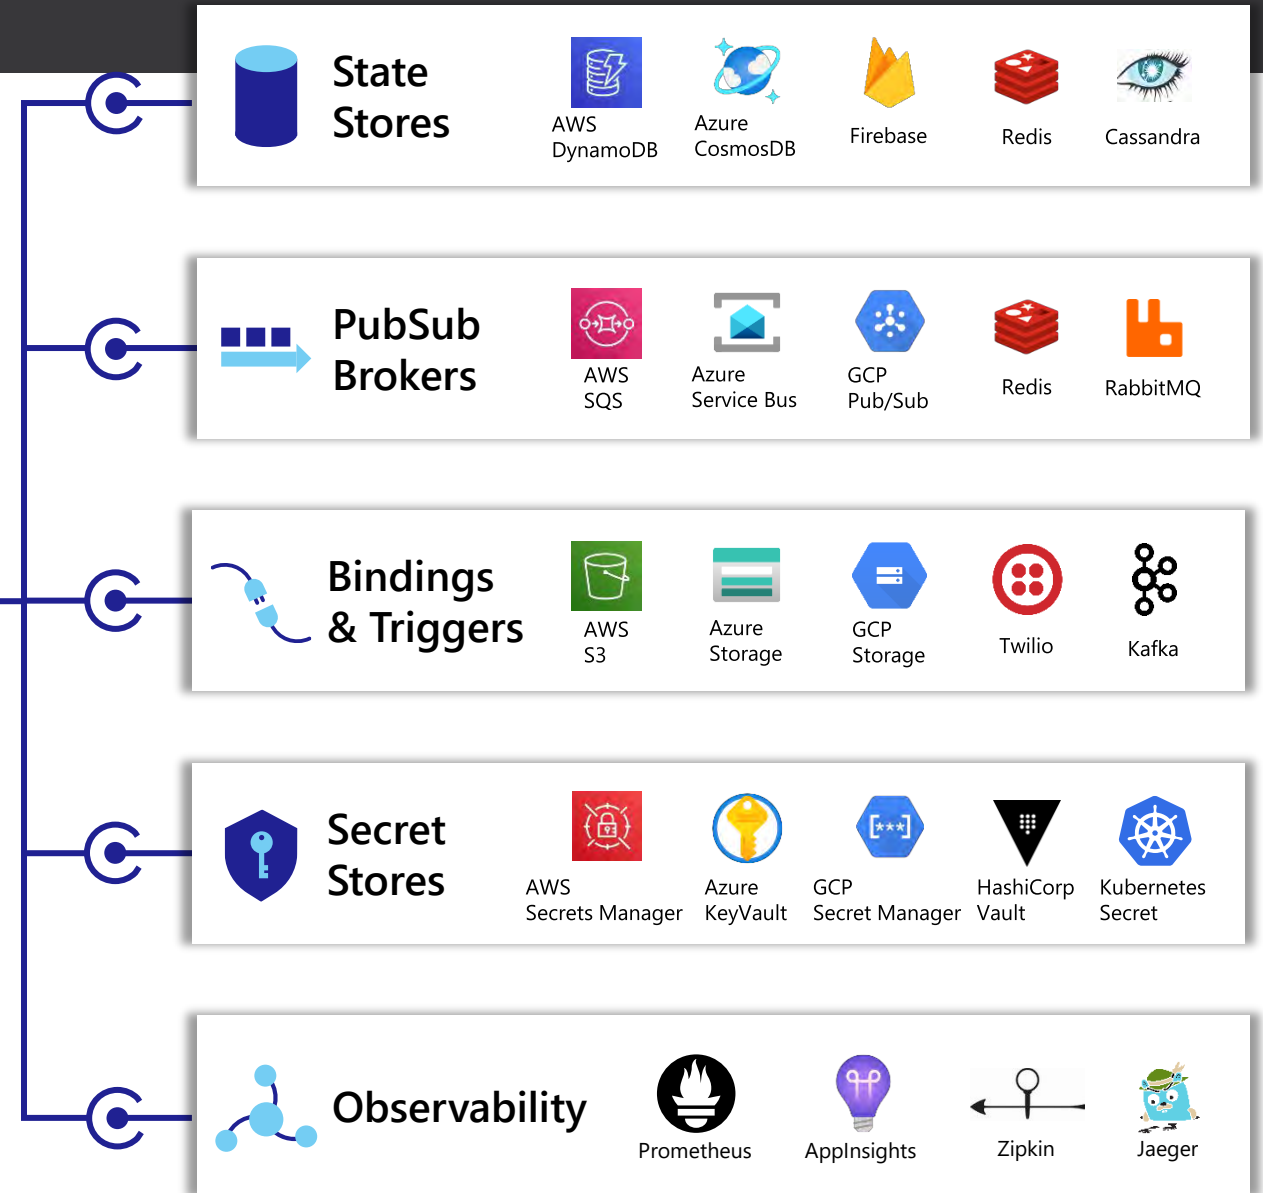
State Stores

AWS DynamoDB

Azure CosmosDB

Firebase

Redis

Cassandra

PubSub Brokers

AWS SQS

Azure Service Bus

GCP Pub/Sub

Redis

RabbitMQ

Bindings & Triggers

AWS S3

Azure Storage

GCP Storage

Twilio

Kafka

Secret Stores

AWS Secrets Manager

Azure KeyVault

GCP Secret Manager

HashiCorp Vault

Kubernetes Secret

Observability

Prometheus

AppInsights

Zipkin

Jaeger